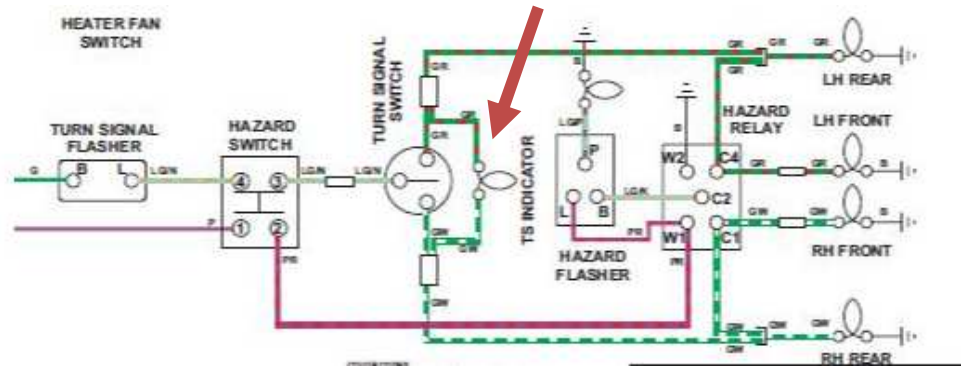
HEATER FAN SWITCH

TURN SIGNAL FLASHER

B L

G LG/N

HAZARD SWITCH

4 3 1 2

P PR

LG/N LG/N

TURN SIGNAL SWITCH

GR GR GW GW GW

TS INDICATOR

B

LGP

P

L B

LG/N

PR

HAZARD FLASHER

B

W2 C4 C2 W1 C1

HAZARD RELAY

GR GR GR

LH REAR

LH FRONT

GR GR B

GW GW B

RH FRONT

PR

GW GW GW GW

RH REAR